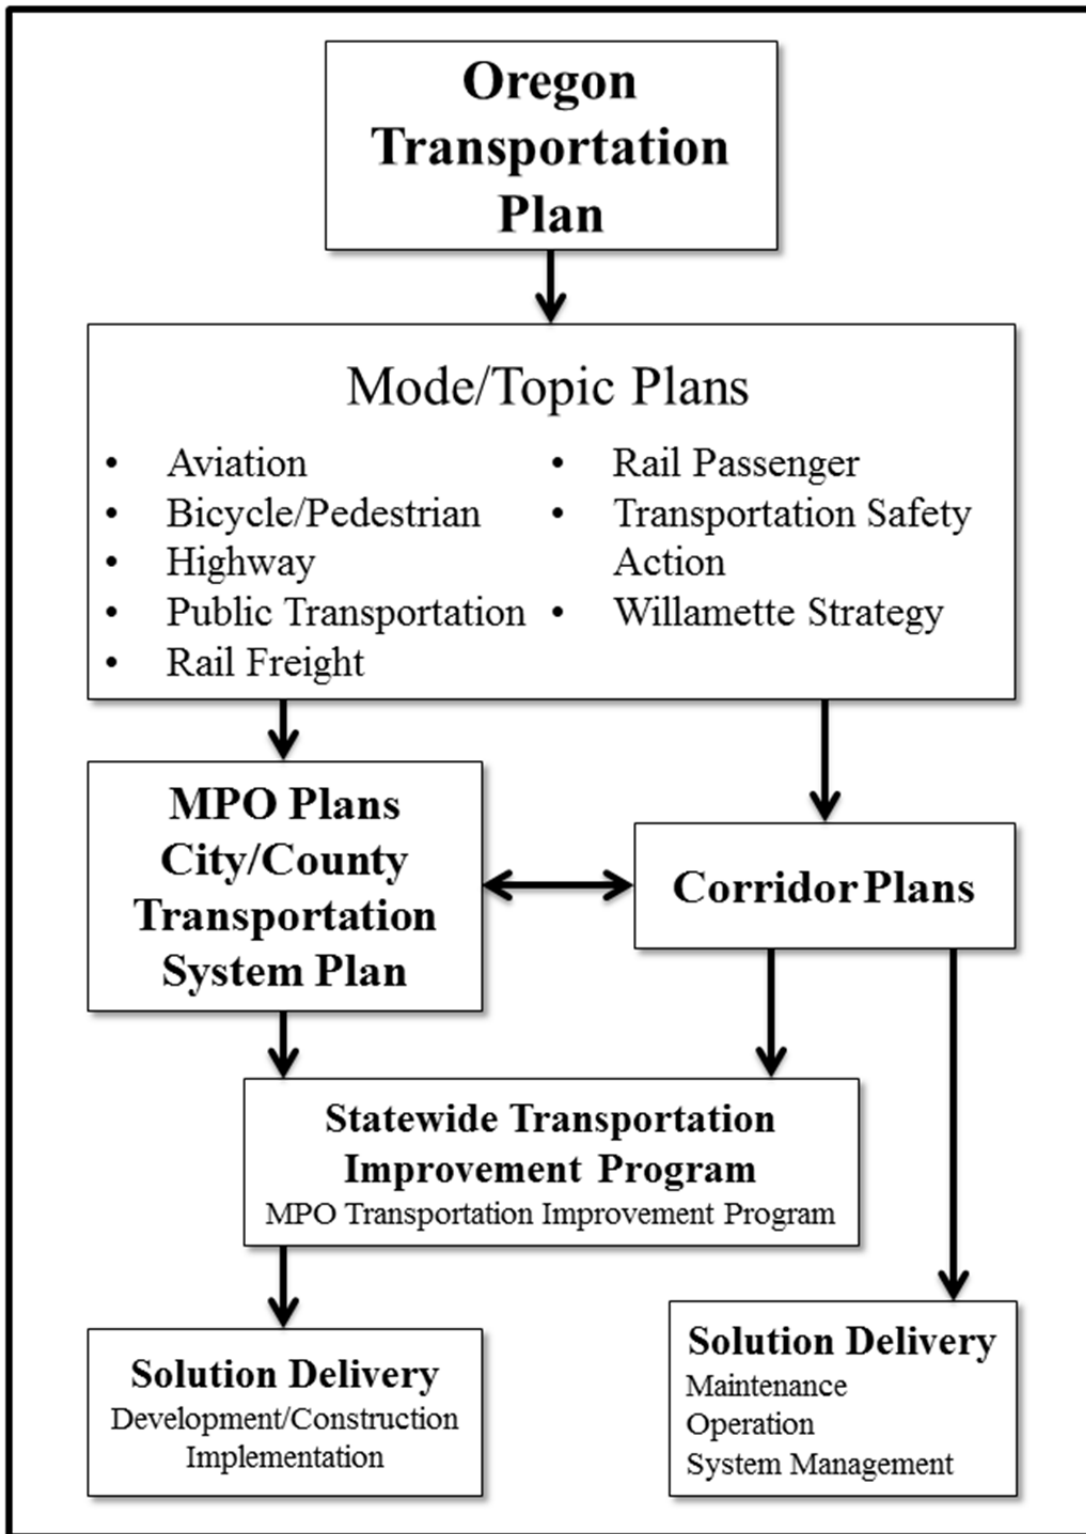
Oregon Transportation Plan

Mode/Topic Plans

- Aviation
- Bicycle/Pedestrian
- Highway
- Public Transportation
- Rail Freight
- Rail Passenger
- Transportation Safety Action
- Willamette Strategy

MPO Plans
City/County Transportation System Plan

Corridor Plans

Statewide Transportation Improvement Program
MPO Transportation Improvement Program

Solution Delivery
Development/Construction
Implementation

Solution Delivery
Maintenance
Operation
System Management